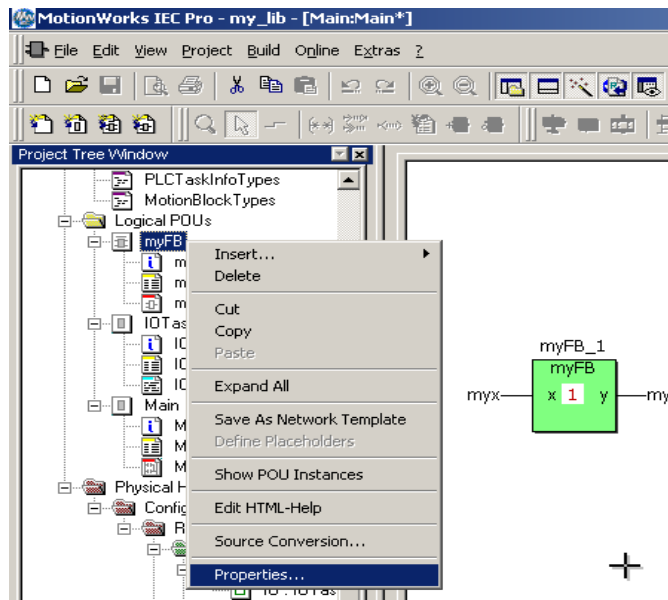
MotionWorks IEC Pro - my_lib - [Main:Main*]

File Edit View Project Build Online Extras ?

Project Tree Window

PLCTaskInfoTypes
MotionBlockTypes
Logical POUs
myFB
m
m
m
IOTas
IC
IC
IC
Main
M
M
M
Physical H
Config
R
IO : IOTas

Insert...
Delete
Cut
Copy
Paste
Expand All
Save As Network Template
Define Placeholders
Show POU Instances
Edit HTML-Help
Source Conversion...
Properties...

myFB_1
myFB
myx
x 1 y
my